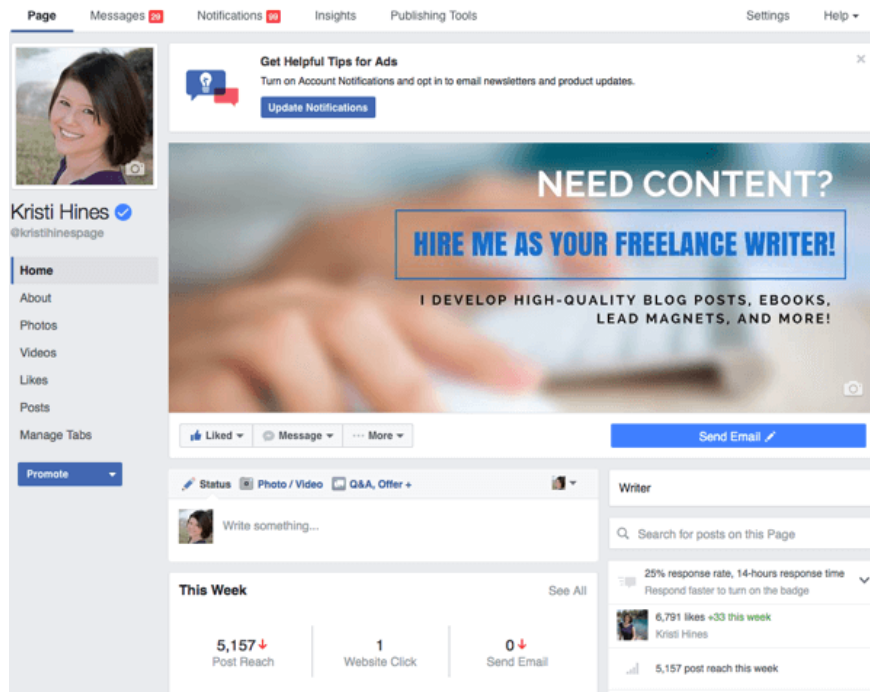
Page Messages 29 Notifications 99 Insights Publishing Tools Settings Help

Get Helpful Tips for Ads
Turn on Account Notifications and opt in to email newsletters and product updates.
Update Notifications

Kristi Hines
@kristihinespage

Home
About
Photos
Videos
Likes
Posts
Manage Tabs

Promote

NEED CONTENT?
HIRE ME AS YOUR FREELANCE WRITER!
I DEVELOP HIGH-QUALITY BLOG POSTS, EBOOKS, LEAD MAGNETS, AND MORE!

Liked Message More

Send Email

Status Photo / Video Q&A, Offer +

Write something...

This Week See All

5,157 Post Reach
1 Website Click
0 Send Email

Writer

Search for posts on this Page

25% response rate, 14-hours response time
Respond faster to turn on the badge

6,791 likes +33 this week
Kristi Hines

5,157 post reach this week